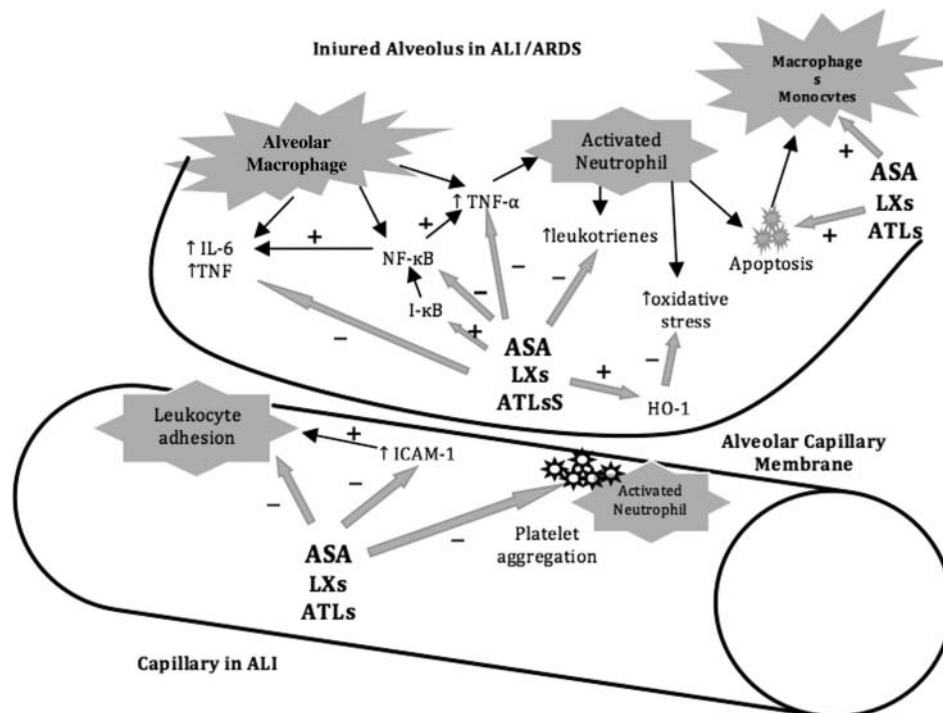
Iniured Alveolus in ALI/ARDS

Macrophage
s
Monocvtes

Alveolar Macrophage

Activated Neutrophil

+

ASA
LXs
ATLs

↑ TNF-α

+

↑ IL-6
↑TNF

+

NF-κB

↑leukotrienes

+

Apoptosis

–

–

I-κB

↑oxidative stress

–

+

ASA
LXs
ATLsS

–

+

HO-1

Leukocyte adhesion

+

↑ ICAM-1

Alveolar Capillary Membrane

–

–

Activated Neutrophil

Platelet aggregation

–

ASA
LXs
ATLs

Capillary in ALI